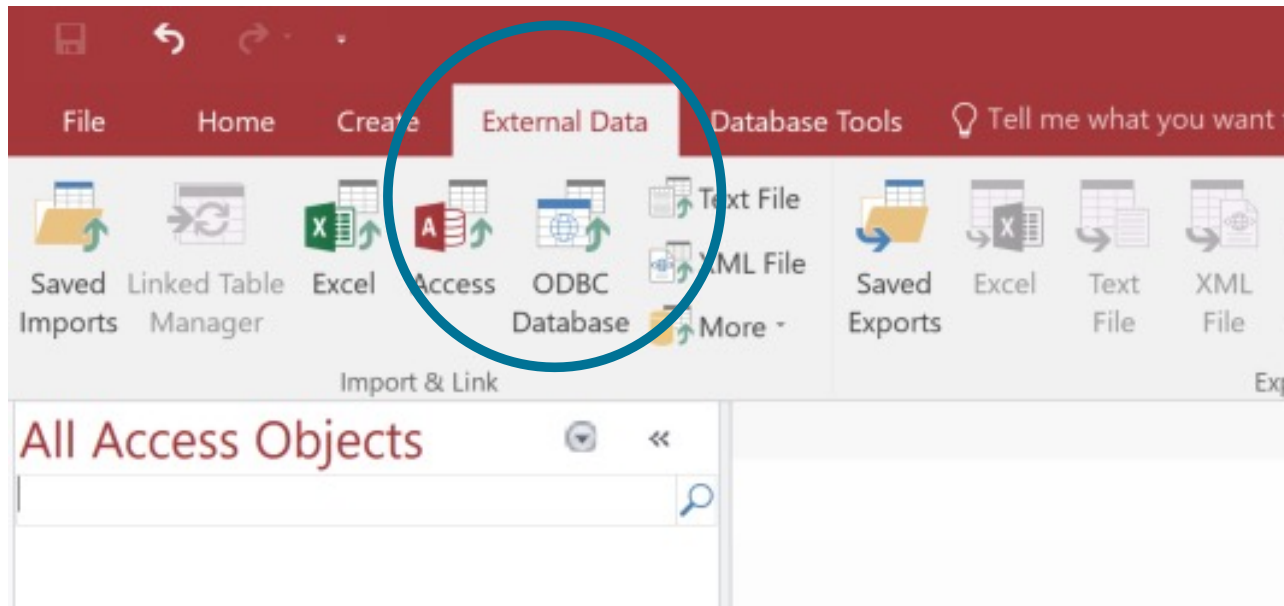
File Home Create External Data Database Tools Tell me what you want

Saved Imports
Linked Table Manager
Excel
Access
ODBC Database
Text File
XML File
More
Import & Link

Saved Exports
Excel
Text File
XML File
Ex

All Access Objects
«